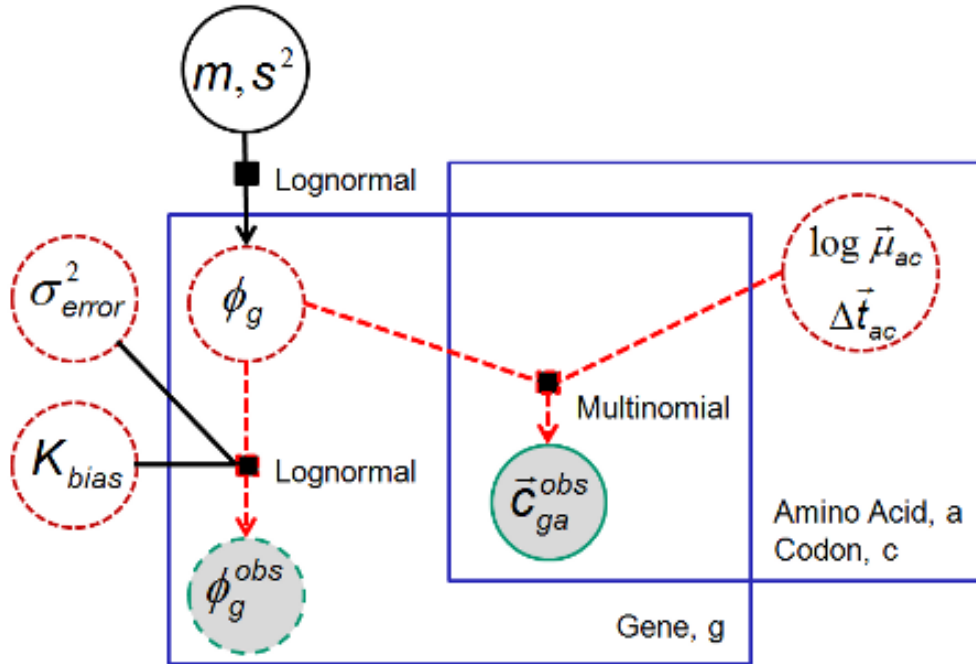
$m, s^2$

Lognormal

$\sigma^2_{error}$

$\phi_g$

$\log \vec{\mu}_{ac}$

$\Delta \vec{t}_{ac}$

Multinomial

$K_{bias}$

Lognormal

$\vec{c}^{\,obs}_{ga}$

Amino Acid, a
Codon, c

$\phi^{obs}_g$

Gene, g